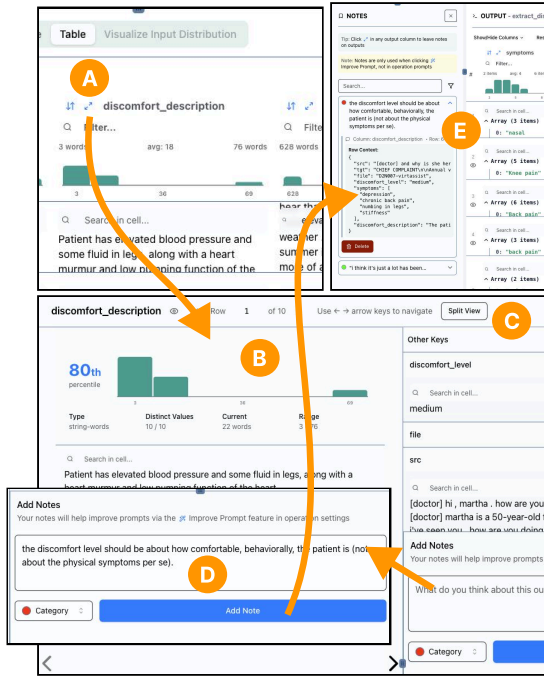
Table Visualize Input Distribution

A

discomfort_description

Filter...

3 words avg: 18 76 words 628 words

3 36 69 628

Search in cell...

Patient has elevated blood pressure and some fluid in legs, along with a heart murmur and low pumping function of the

hear the weather summer more of a

NOTES

Tip: Click in any output column to leave notes on outputs

Note: Notes are only used when clicking Improve Prompt, not in operation prompts

Search...

the discomfort level should be about how comfortable, behaviorally, the patient is (not about the physical symptoms per se).

Column: discomfort_description • Row: 0

Row Context:
{
"src": "[doctor] and why is she her
"tgt": "CHIEF COMPLAINT\n\nAnnual v
"file": "D2N087-virtassist",
"discomfort_level": "medium",
"symptoms": [
"depression",
"chronic back pain",
"numbing in legs",
"stiffness"
],
"discomfort_description": "The pati

E

Delete

"I think it's just a lot has been...

OUTPUT - extract_di

Show/Hide Columns

symptoms

Filter...

2 items avg: 4

Search in cell...

Array (3 items)
0: "nasal

Search in cell...

Array (5 items)
0: "Knee pain"

Search in cell...

Array (6 items)
0: "Back pain"

Search in cell...

Array (3 items)
0: "back pain"

Search in cell...

discomfort_description Row 1 of 10 Use ← → arrow keys to navigate Split View

C

80th percentile

B

3 36 69

Type string-words

Distinct Values 10 / 10

Current 22 words

Range 3 - 76

Search in cell...

Patient has elevated blood pressure and some fluid in legs, along with a heart murmur and low pumping function of the heart.

Other Keys

discomfort_level

Search in cell...

medium

file

src

Search in cell...

[doctor] hi , martha . how are you
[doctor] martha is a 50-year-old
i've seen you . how are you doing

Add Notes

Your notes will help improve prompts via the Improve Prompt feature in operation settings

the discomfort level should be about how comfortable, behaviorally, the patient is (not about the physical symptoms per se).

D

Category

Add Note

Add Notes

Your notes will help improve prompts

What do you think about this ou

Category